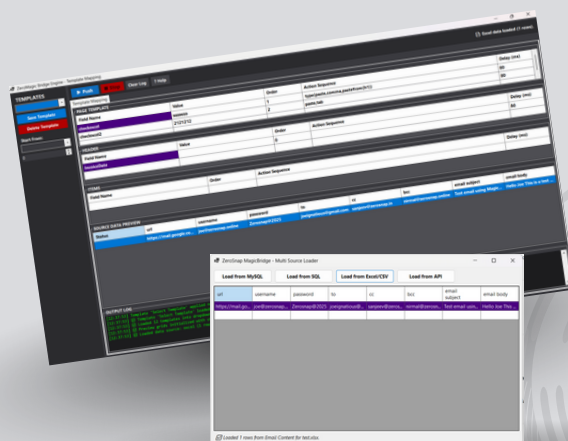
Excel data loaded (1 rows)

ZeroSnap MagicBridge - Template Mapping

TEMPLATES

Save Template

Delete Template

Start From

Push

Stop

Clear Log

Hide

Template Mapping

PAGE TEMPLATE

| Field Name | Value | Order | Action Sequence | Delay (ms) |
|---|---|---|---|---|
| | | | | 80 |
| checkbox1 | browse | 1 | type(paste,control,paste(func{b1}) | 80 |
| password2 | Z1Z1Z1Z | 2 | paste,tab | 80 |

HEADER

| Field Name | Value | Order | Action Sequence | Delay (ms) |
|---|---|---|---|---|
| | | 0 | | |

ITEMS

| Field Name | Order | Action Sequence | Delay (ms) |
|---|---|---|---|

SOURCE DATA PREVIEW

| | url | username | password | to | cc | bcc | email subject | email body |
|---|---|---|---|---|---|---|---|---|
| Status | https://mail.google.co... | joe@zerosnap.online | Zerosnap@2025 | joegmailuser@gmail.com | sanjeev@zerosnap.online | nirmal@zerosnap.online | Test email using Magic... | Hello Joe This is a test... |

OUTPUT LOG

ZeroSnap MagicBridge - Multi Source Loader

Load from MySQL

Load from SQL

Load from Excel/CSV

Load from API

| url | username | password | to | cc | bcc | email subject | email body |
|---|---|---|---|---|---|---|---|
| https://mail.go... | joe@zerosnap... | Zerosnap@2025 | joegmailuser@... | sanjeev@zeros... | nirmal@zeros... | Test email usin... | Hello Joe This ... |

Loaded 1 rows from Email Content for test.xlsx